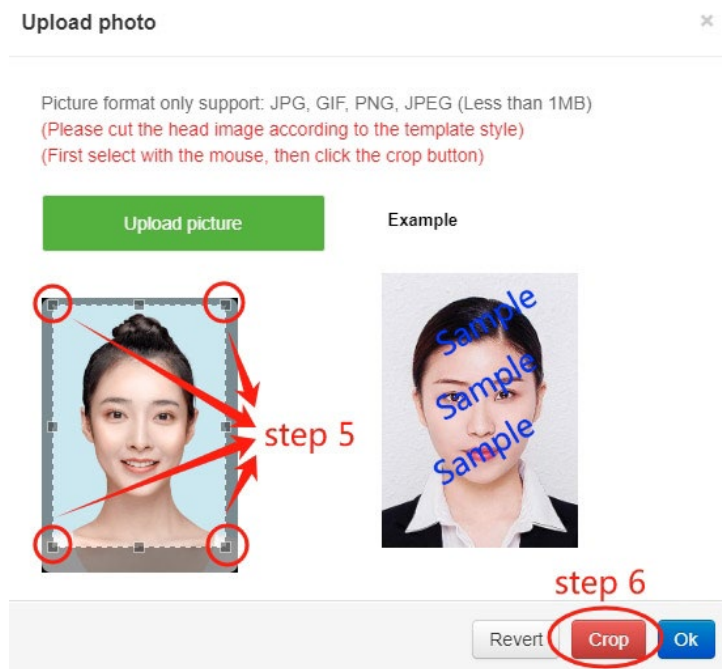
Upload photo

×

Picture format only support: JPG, GIF, PNG, JPEG (Less than 1MB)
(Please cut the head image according to the template style)
(First select with the mouse, then click the crop button)

Upload picture

Example

step 5

Sample
Sample
Sample

step 6

Revert

Crop

Ok